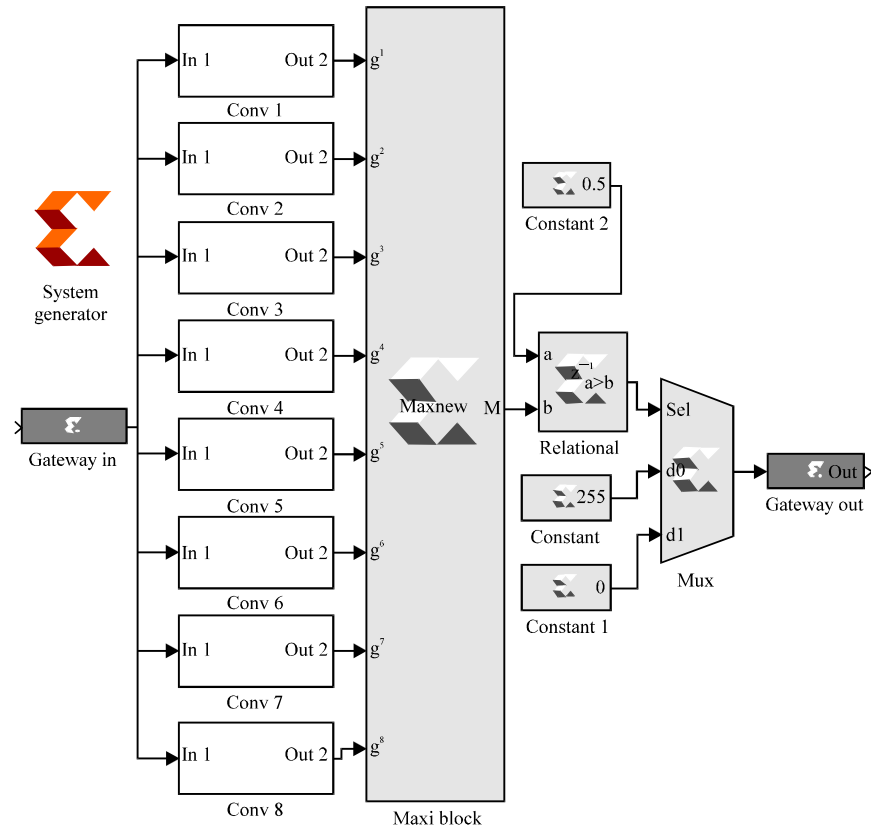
In 1 Out 2
Conv 1
In 1 Out 2
Conv 2
In 1 Out 2
Conv 3
In 1 Out 2
Conv 4
In 1 Out 2
Conv 5
In 1 Out 2
Conv 6
In 1 Out 2
Conv 7
In 1 Out 2
Conv 8

System generator

Gateway in

$g^1$
$g^2$
$g^3$
$g^4$
$g^5$
$g^6$
$g^7$
$g^8$
Maxnew
M
Maxi block

0.5
Constant 2

a
b
$z^{-1}$
a>b
Relational

255
Constant

0
Constant 1

Sel
d0
d1
Mux

Out
Gateway out